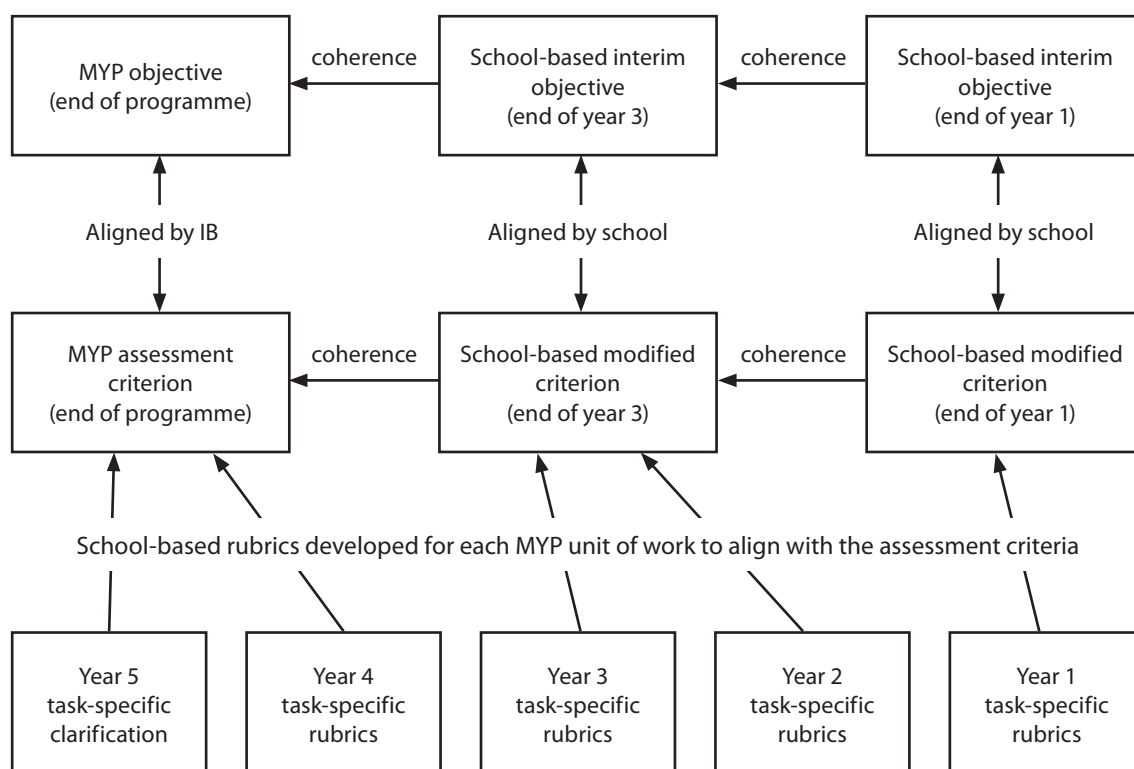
MYP objective
(end of programme)

coherence

School-based interim objective
(end of year 3)

coherence

School-based interim objective
(end of year 1)

Aligned by IB

Aligned by school

Aligned by school

MYP assessment criterion
(end of programme)

coherence

School-based modified criterion
(end of year 3)

coherence

School-based modified criterion
(end of year 1)

School-based rubrics developed for each MYP unit of work to align with the assessment criteria

Year 5
task-specific clarification

Year 4
task-specific rubrics

Year 3
task-specific rubrics

Year 2
task-specific rubrics

Year 1
task-specific rubrics